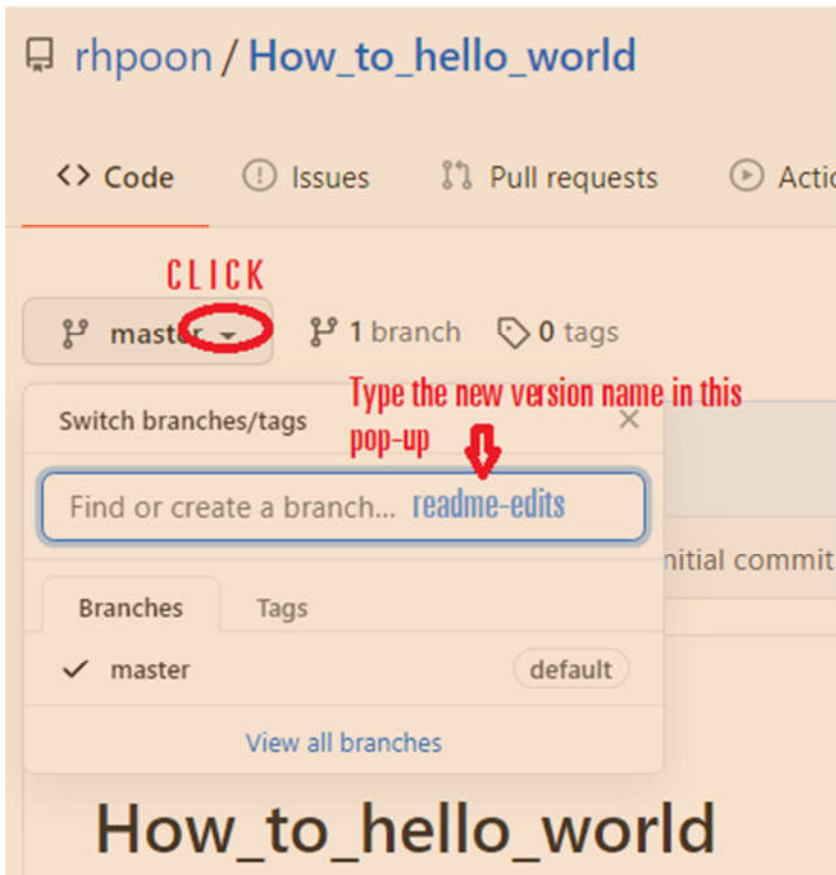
rhpoon / How_to_hello_world

<> Code Issues Pull requests Actio

CLICK

master 1 branch 0 tags

Type the new version name in this pop-up

Switch branches/tags ×

Find or create a branch... readme-edits

nitial commit

Branches Tags

✓ master default

View all branches

How_to_hello_world